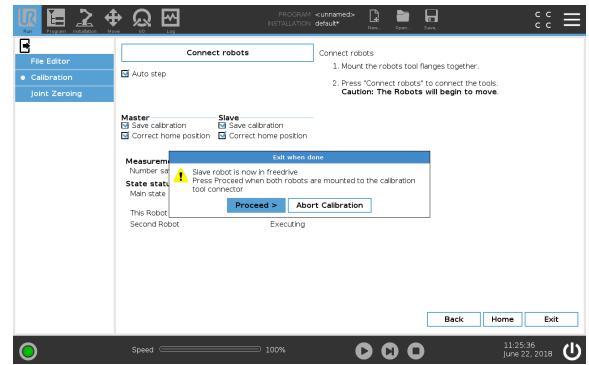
Run Program Installation Move I/O Log

PROGRAM <unnamed>
INSTALLATION default*

New... Open... Save...

C C
C C

File Editor
Calibration
Joint Zeroing

Connect robots

Auto step

Connect robots

1. Mount the robots tool flanges together.

2. Press "Connect robots" to connect the tools.
Caution: The Robots will begin to move.

Master
Save calibration
Correct home position

Slave
Save calibration
Correct home position

Measurem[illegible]
Number sa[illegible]

State stat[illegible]
Main state

This Robot

Second Robot Executing

Exit when done

Slave robot is now in freedrive
Press Proceed when both robots are mounted to the calibration tool connector

Proceed > Abort Calibration

Back Home Exit

Speed 100%

11:25:36
June 22, 2018